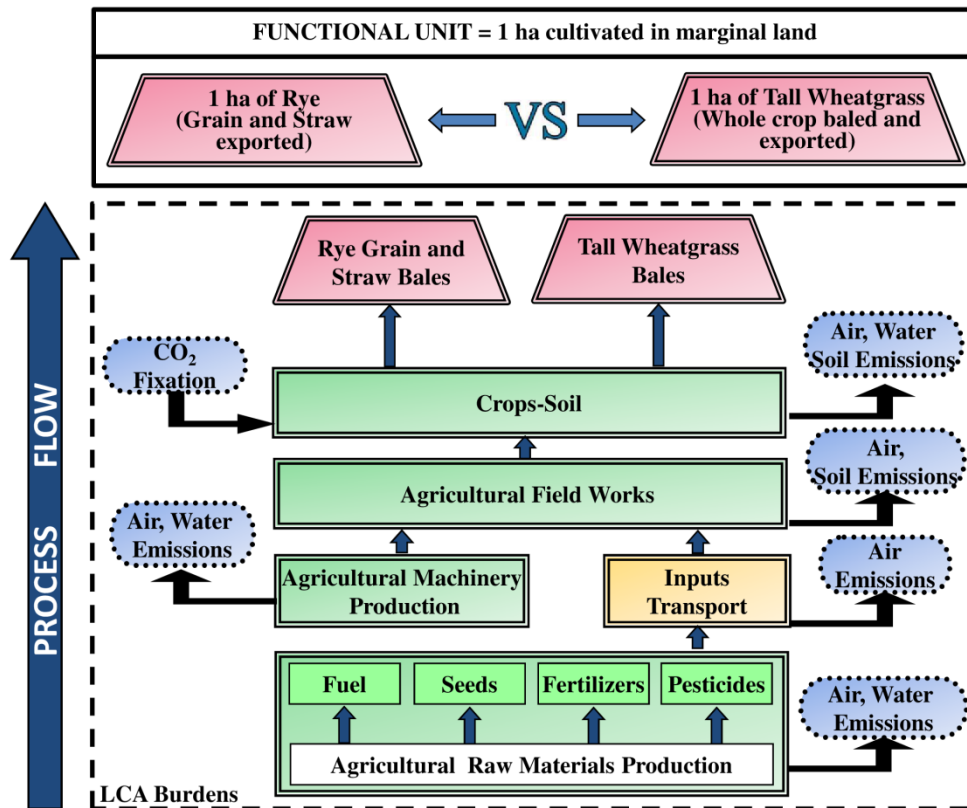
FUNCTIONAL UNIT = 1 ha cultivated in marginal land

1 ha of Rye (Grain and Straw exported)

VS

1 ha of Tall Wheatgrass (Whole crop baled and exported)

PROCESS FLOW

Rye Grain and Straw Bales

Tall Wheatgrass Bales

$CO_2$ Fixation

Air, Water Soil Emissions

Crops-Soil

Air, Soil Emissions

Agricultural Field Works

Air, Water Emissions

Agricultural Machinery Production

Inputs Transport

Air Emissions

Fuel

Seeds

Fertilizers

Pesticides

Air, Water Emissions

Agricultural Raw Materials Production

LCA Burdens